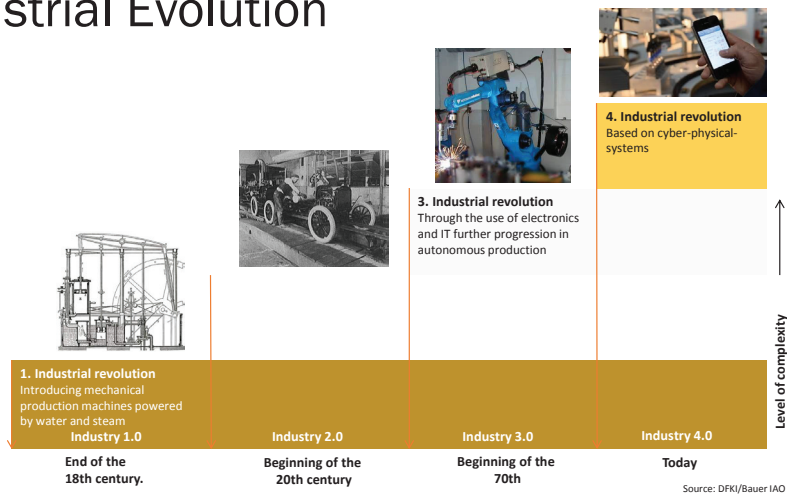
strial Evolution

4. Industrial revolution
Based on cyber-physical-systems

3. Industrial revolution
Through the use of electronics and IT further progression in autonomous production

1. Industrial revolution
Introducing mechanical production machines powered by water and steam

Level of complexity

Industry 1.0
Industry 2.0
Industry 3.0
Industry 4.0

End of the 18th century.
Beginning of the 20th century
Beginning of the 70th
Today

Source: DFKI/Bauer IAO